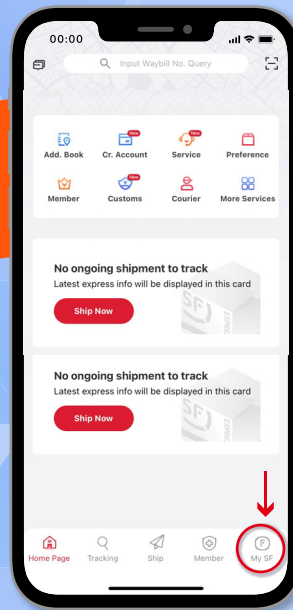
00:00

Input Waybill No. Query

Add. Book
New
Cr. Account
New
Service
Preference
Member
New
Customs
Courier
More Services

No ongoing shipment to track
Latest express info will be displayed in this card
Ship Now

No ongoing shipment to track
Latest express info will be displayed in this card
Ship Now

Home Page
Tracking
Ship
Member
My SF